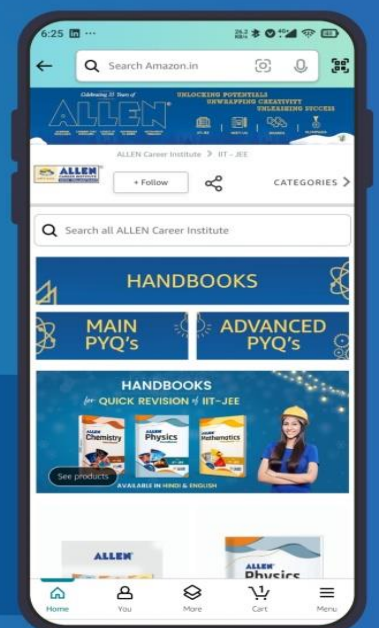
6:25 in ···

Search Amazon.in

Celebrating 35 Years of ALLEN

UNLOCKING POTENTIALS
UNWRAPPING CREATIVITY
UNLEASHING SUCCESS

ALLEN Career Institute > IIT - JEE

ALLEN

+ Follow

CATEGORIES >

Search all ALLEN Career Institute

HANDBOOKS

MAIN PYQ's

ADVANCED PYQ's

HANDBOOKS for QUICK REVISION of IIT-JEE

ALLEN Chemistry

ALLEN Physics

ALLEN Mathematics

See products

AVAILABLE IN HINDI & ENGLISH

ALLEN

ALLEN Physics

Home

You

More

Cart

Menu